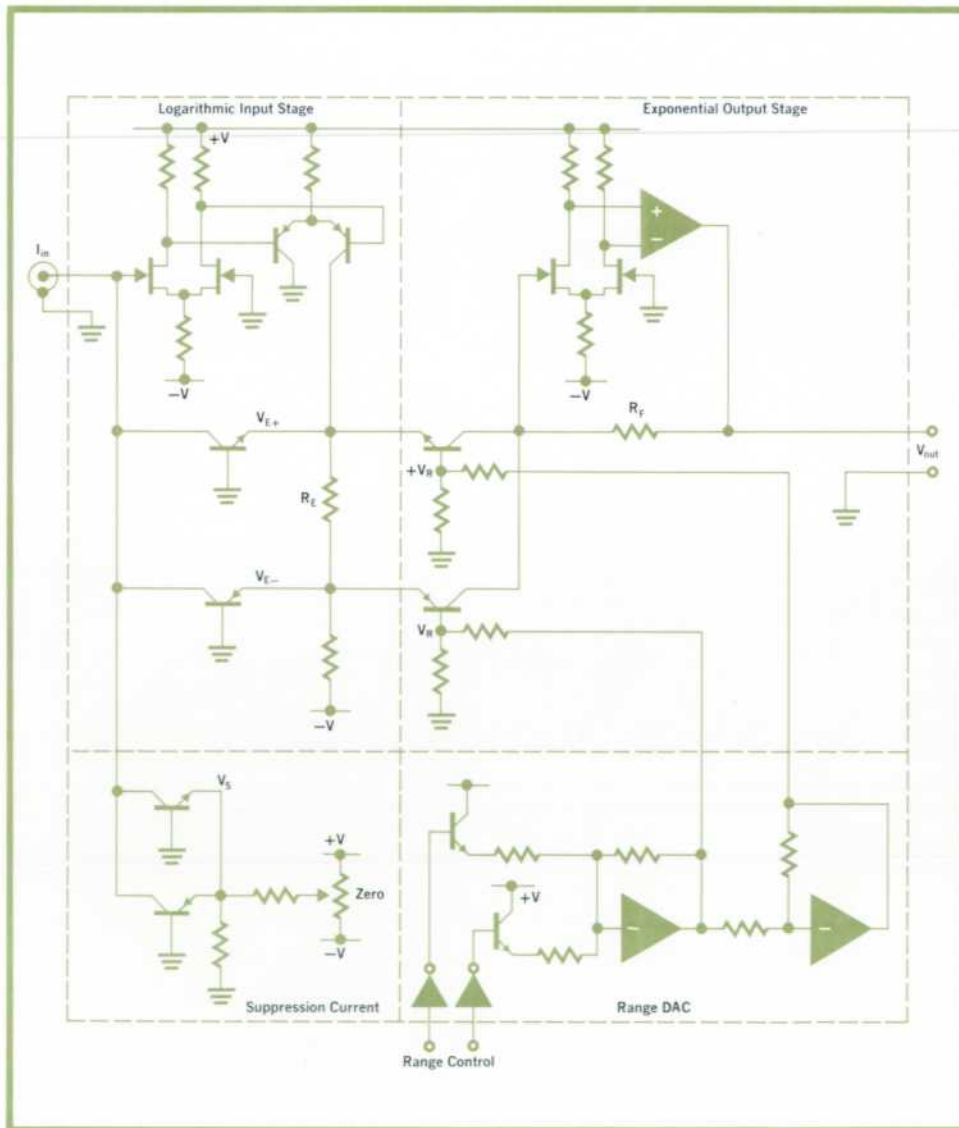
Logarithmic Input Stage

Exponential Output Stage

+V

$I_{in}$

+

−

−V

−V

$V_{E+}$

$R_F$

$V_{out}$

$+V_R$

$R_E$

$V_{E-}$

$V_R$

−V

$V_S$

+V

Zero

−V

+V

−

−

Suppression Current

Range DAC

Range Control